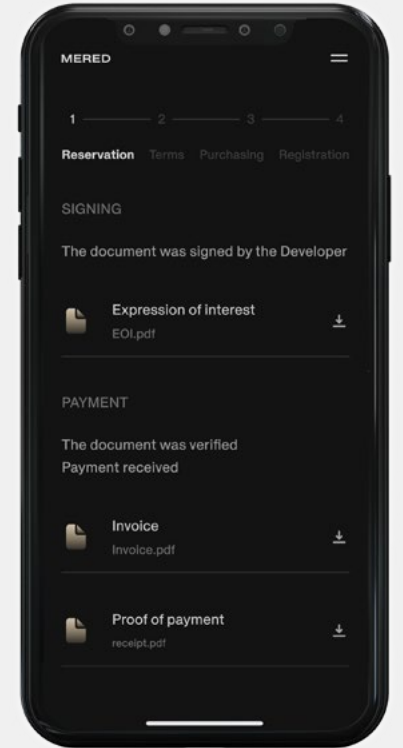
MERED

1 2 3 4

Reservation Terms Purchasing Registration

SIGNING

The document was signed by the Developer

Expression of interest
EOI.pdf

PAYMENT

The document was verified
Payment received

Invoice
Invoice.pdf

Proof of payment
receipt.pdf